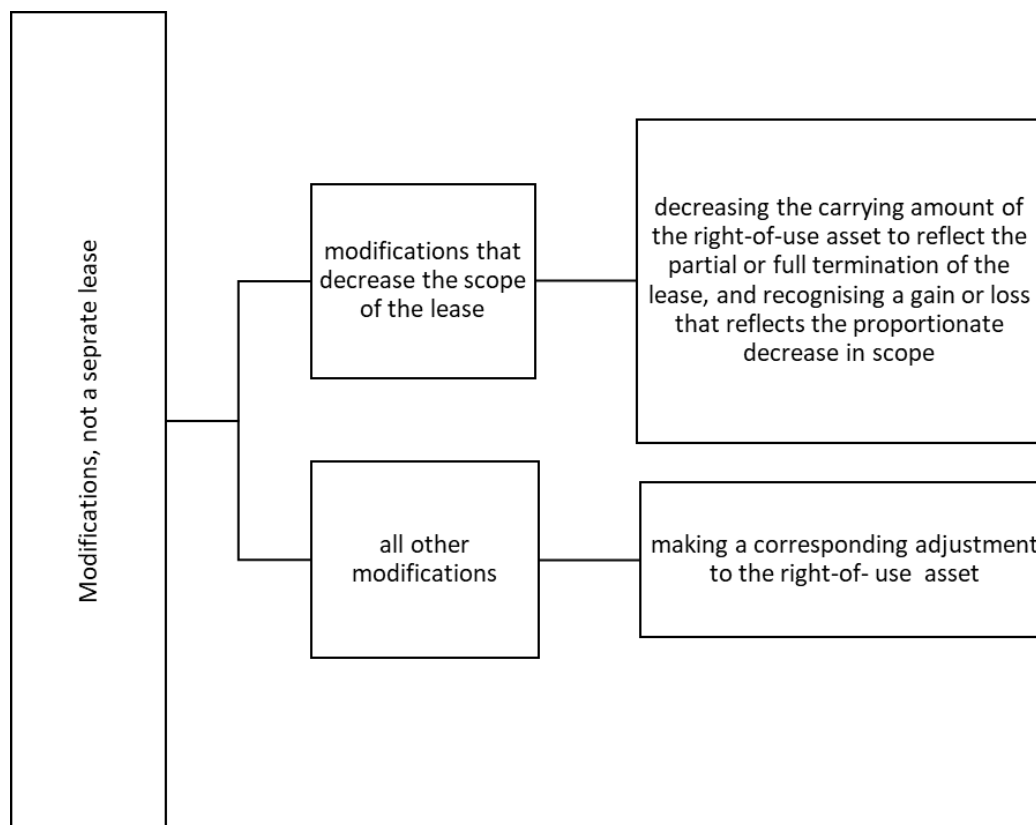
Modifications, not a seprate lease

modifications that decrease the scope of the lease

decreasing the carrying amount of the right-of-use asset to reflect the partial or full termination of the lease, and recognising a gain or loss that reflects the proportionate decrease in scope

all other modifications

making a corresponding adjustment to the right-of- use asset